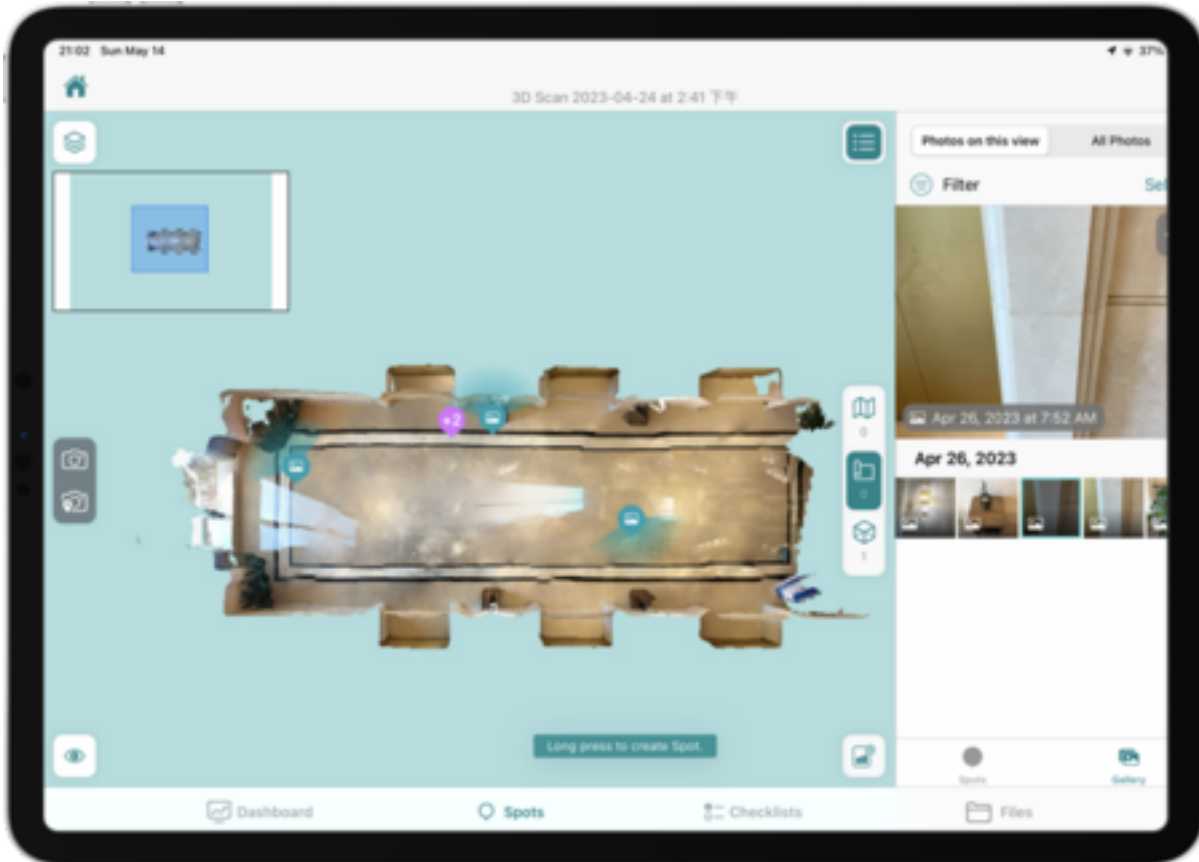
21:02 Sun May 14

37%

3D Scan 2023-04-24 at 2:41 下午

Photos on this view

All Photos

Filter

Sel

Apr 26, 2023 at 7:52 AM

Apr 26, 2023

+2

0

0

1

Long press to create Spot.

Spots

Gallery

Dashboard

Spots

Checklists

Files